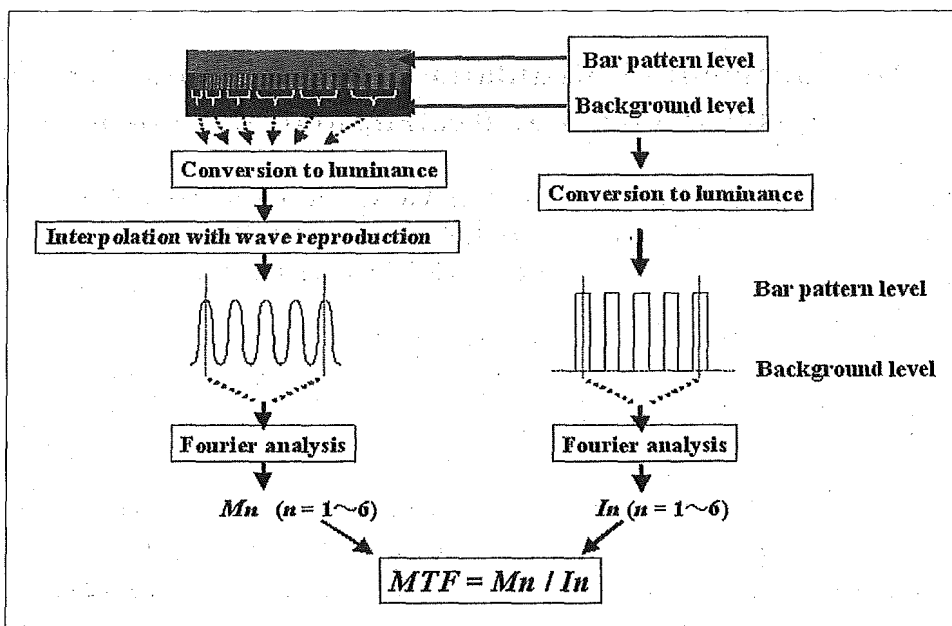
Bar pattern level

Background level

Conversion to luminance

Conversion to luminance

Interpolation with wave reproduction

Bar pattern level

Background level

Fourier analysis

Fourier analysis

$Mn$ ($n = 1 \sim 6$)

$In$ ($n = 1 \sim 6$)

$MTF = Mn / In$